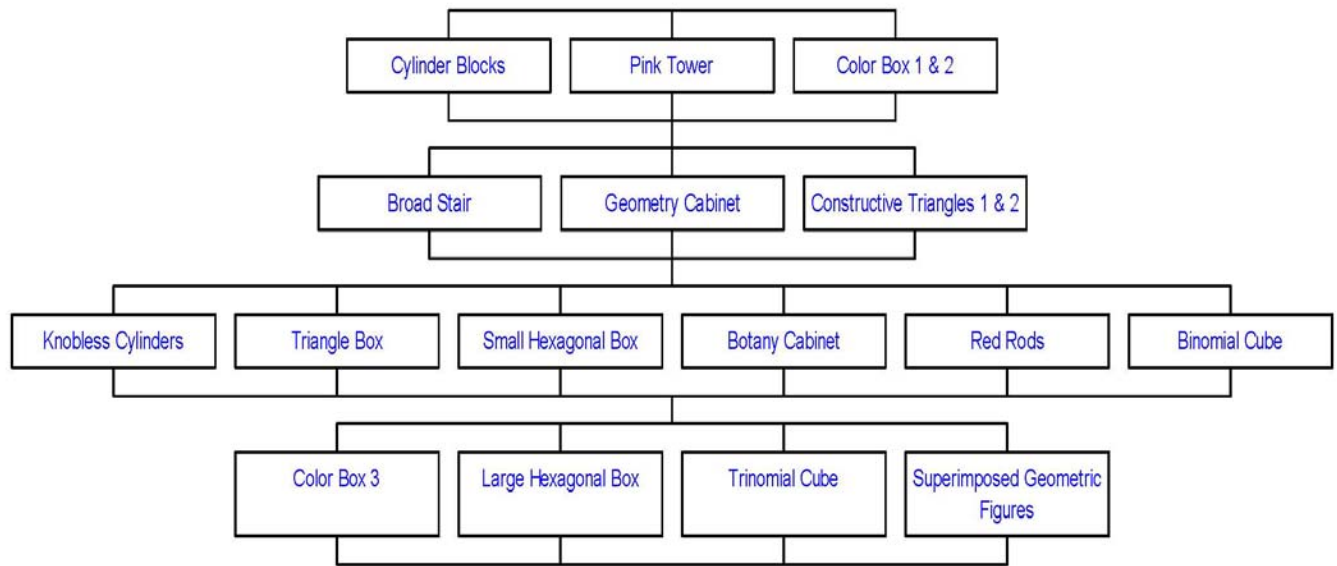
Cylinder Blocks
Pink Tower
Color Box 1 & 2

Broad Stair
Geometry Cabinet
Constructive Triangles 1 & 2

Knobless Cylinders
Triangle Box
Small Hexagonal Box
Botany Cabinet
Red Rods
Binomial Cube

Color Box 3
Large Hexagonal Box
Trinomial Cube
Superimposed Geometric Figures